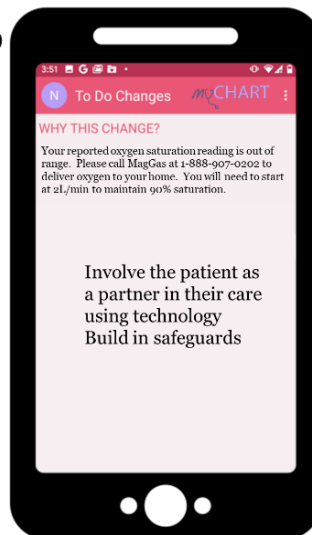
3:51

N To Do Changes myCHART

WHY THIS CHANGE?

Your reported oxygen saturation reading is out of range. Please call MagGas at 1-888-907-0202 to deliver oxygen to your home. You will need to start at 2L/min to maintain 90% saturation.

Involve the patient as a partner in their care using technology
Build in safeguards